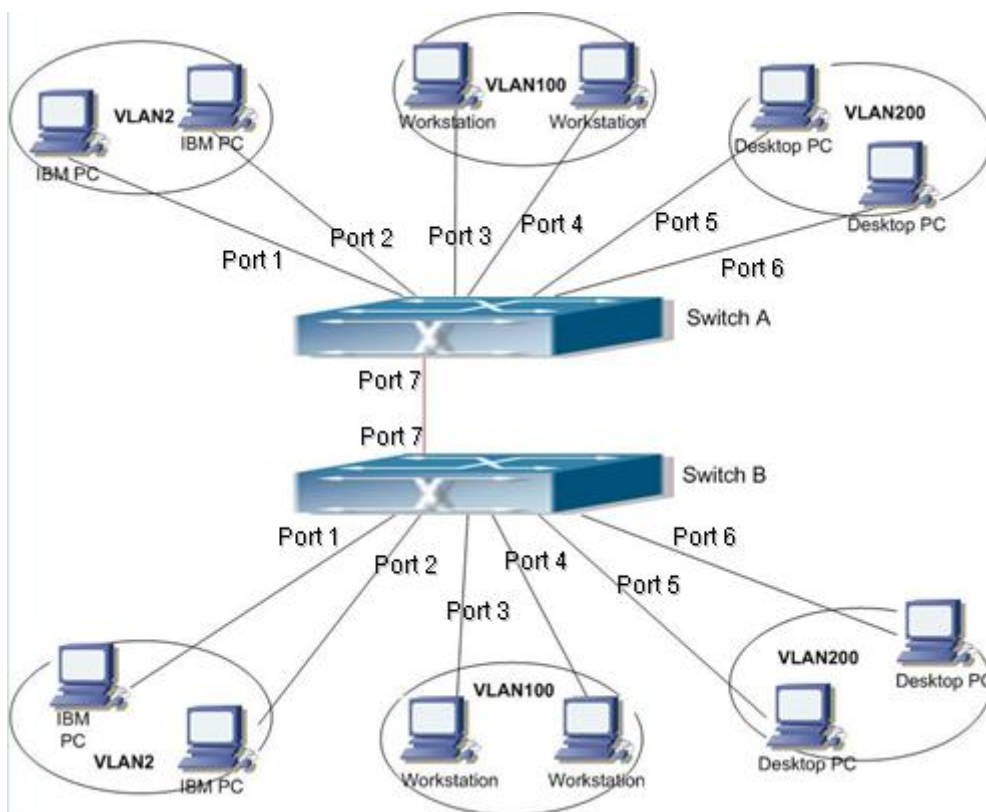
VLAN2
IBM PC
IBM PC
VLAN100
Workstation
Workstation
VLAN200
Desktop PC
Desktop PC
Port 1
Port 2
Port 3
Port 4
Port 5
Port 6
Switch A
Port 7
Port 7
Switch B
Port 1
Port 2
Port 3
Port 4
Port 5
Port 6
IBM PC
VLAN2
IBM PC
VLAN100
Workstation
Workstation
VLAN200
Desktop PC
Desktop PC